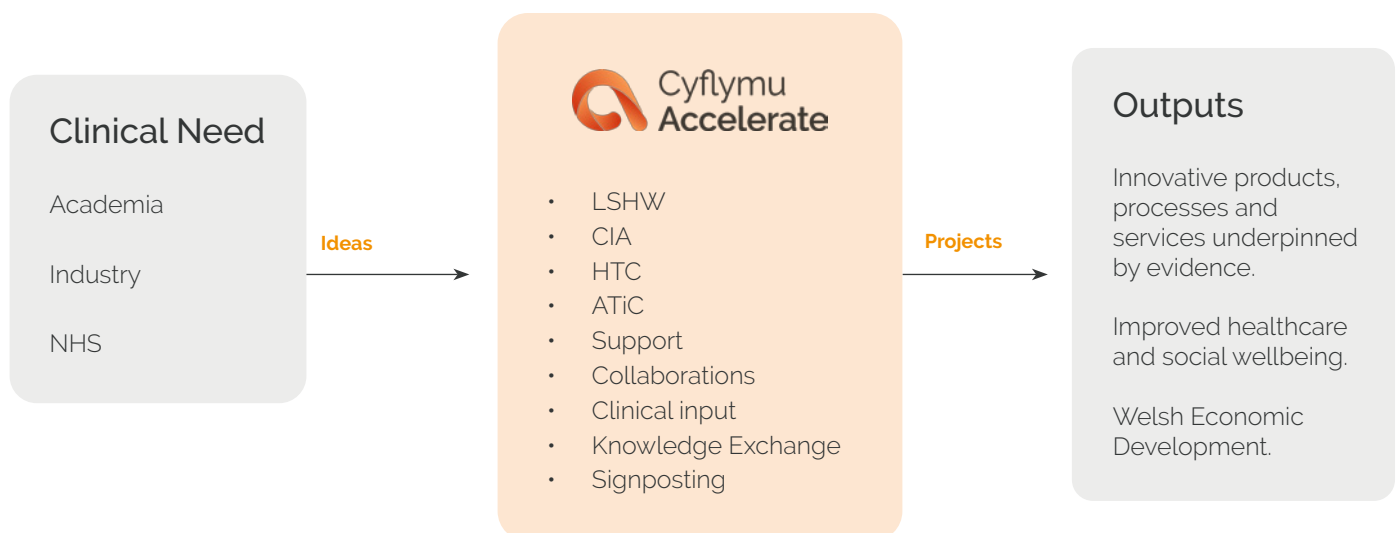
Clinical Need

Academia

Industry

NHS

Ideas

Cyflymu
Accelerate

- LSHW
- CIA
- HTC
- ATiC
- Support
- Collaborations
- Clinical input
- Knowledge Exchange
- Signposting

Projects

Outputs

Innovative products, processes and services underpinned by evidence.

Improved healthcare and social wellbeing.

Welsh Economic Development.